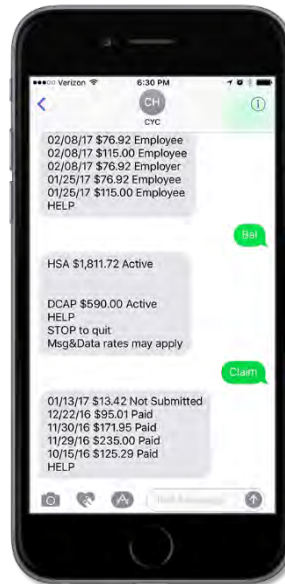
Verizon 6:30 PM

CH
CYC

02/08/17 $76.92 Employee
02/08/17 $115.00 Employee
02/08/17 $76.92 Employer
01/25/17 $76.92 Employee
01/25/17 $115.00 Employee
HELP

Bal

HSA $1,811.72 Active

DCAP $590.00 Active
HELP
STOP to quit
Msg&Data rates may apply

Claim

01/13/17 $13.42 Not Submitted
12/22/16 $95.01 Paid
11/30/16 $171.95 Paid
11/29/16 $235.00 Paid
10/15/16 $125.29 Paid
HELP

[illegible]